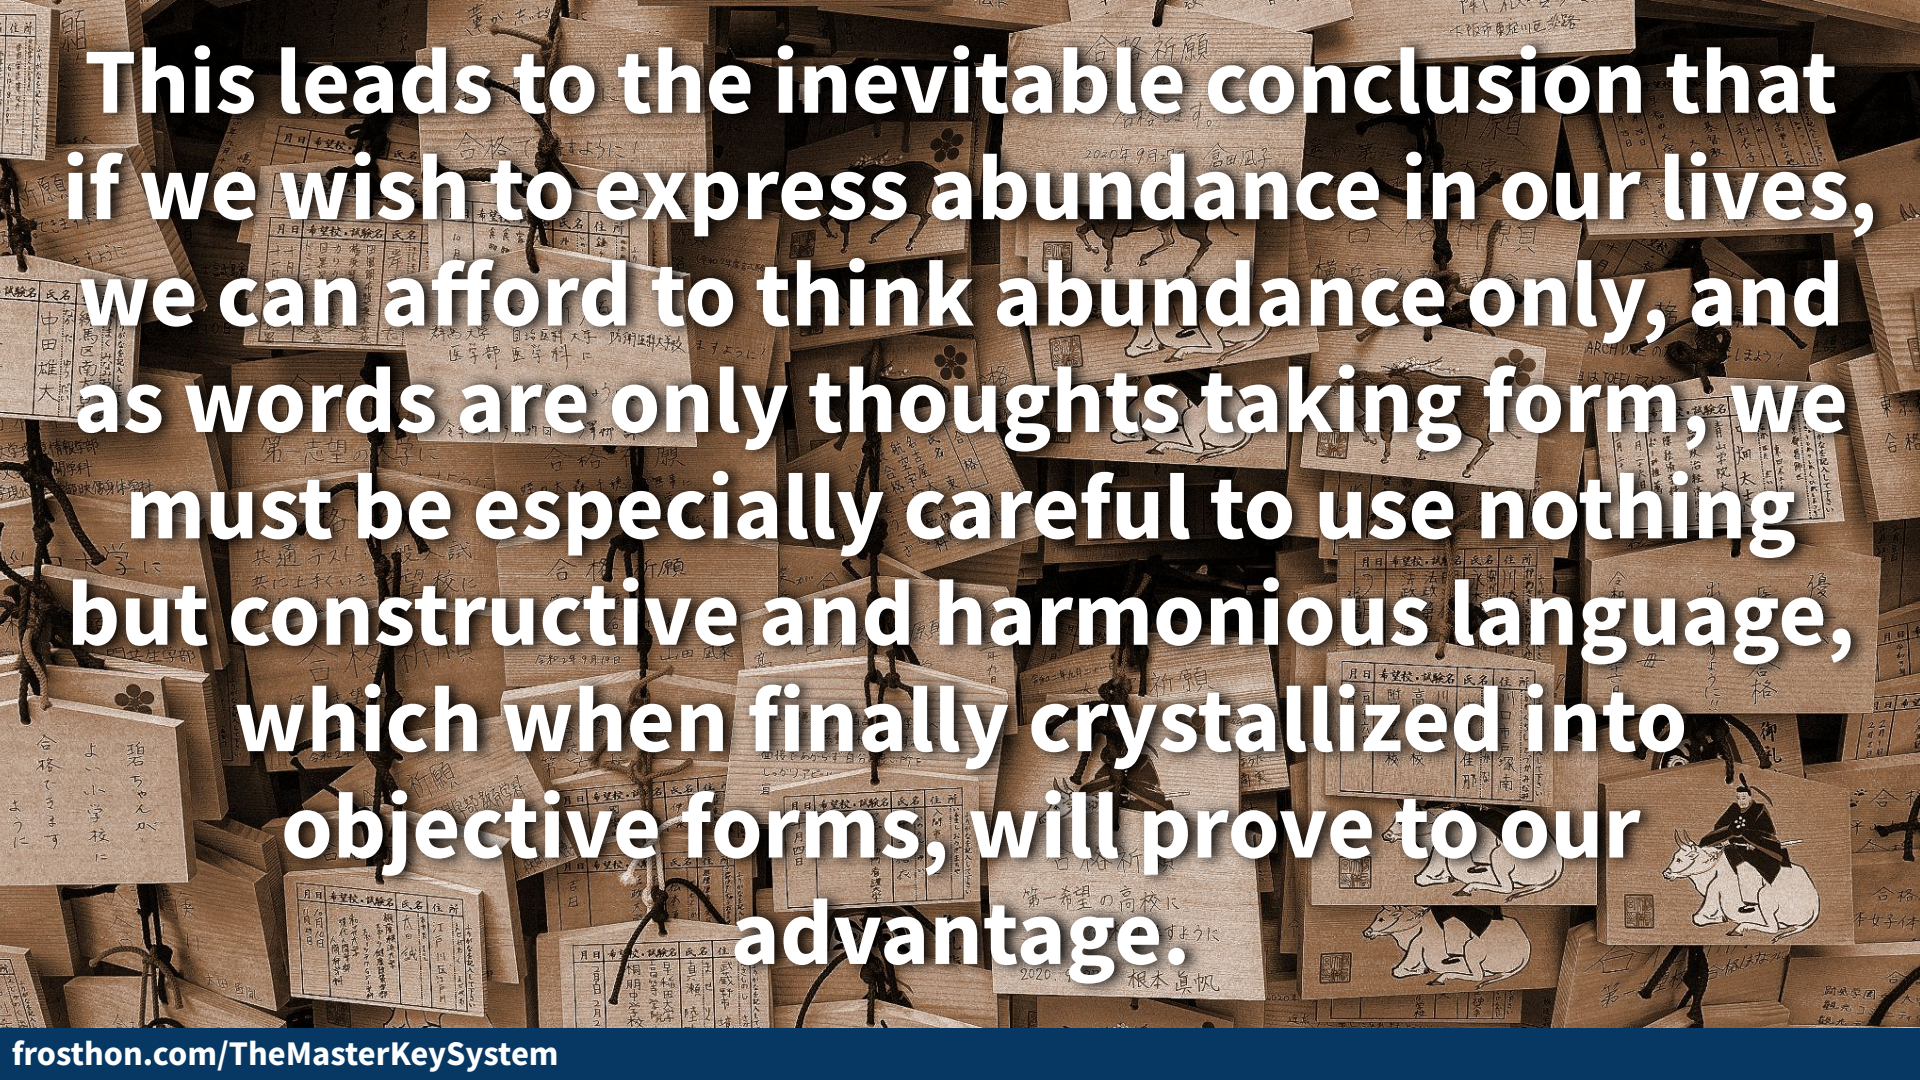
This leads to the inevitable conclusion that if we wish to express abundance in our lives, we can afford to think abundance only, and as words are only thoughts taking form, we must be especially careful to use nothing but constructive and harmonious language, which when finally crystallized into objective forms, will prove to our advantage.

frosthon.com/TheMasterKeySystem